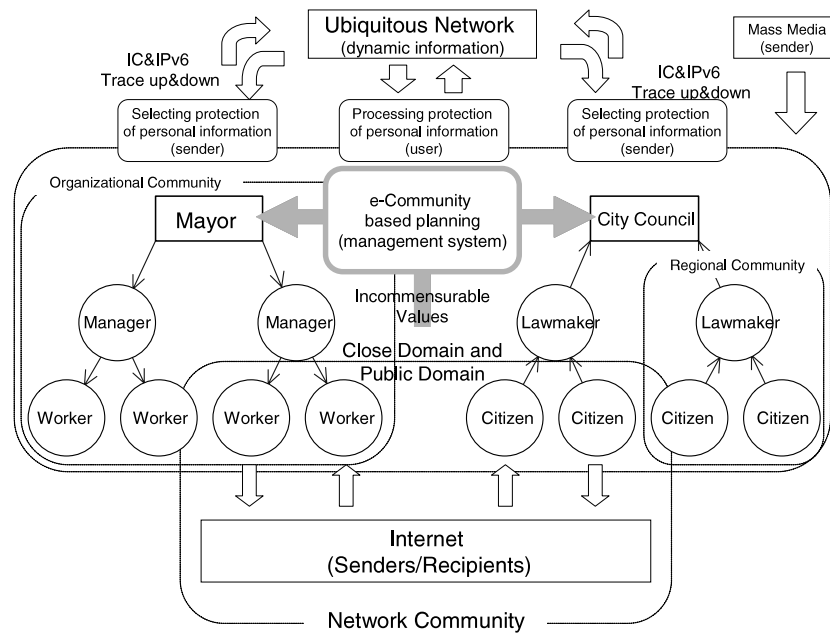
Ubiquitous Network
(dynamic information)

Mass Media
(sender)

IC&IPv6
Trace up&down

IC&IPv6
Trace up&down

Selecting protection of personal information (sender)

Processing protection of personal information (user)

Selecting protection of personal information (sender)

Organizational Community

e-Community based planning (management system)

Mayor

City Council

Regional Community

Incommensurable Values

Manager

Manager

Lawmaker

Lawmaker

Close Domain and Public Domain

Worker

Worker

Worker

Worker

Citizen

Citizen

Citizen

Citizen

Internet
(Senders/Recipients)

Network Community